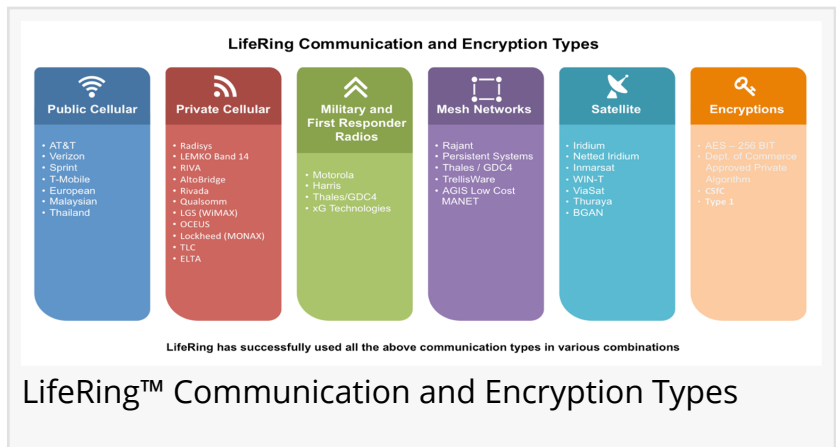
LifeRing Communication and Encryption Types

Public Cellular
- AT&T
- Verizon
- Sprint
- T-Mobile
- European
- Malaysian
- Thailand

Private Cellular
- Radisys
- LEMKO Band 14
- RIVA
- AltoBridge
- Rivada
- Qualsomm
- LGS (WiMAX)
- OCEUS
- Lockheed (MONAX)
- TLC
- ELTA

Military and First Responder Radios
- Motorola
- Harris
- Thales/GDC4
- xG Technologies

Mesh Networks
- Rajant
- Persistent Systems
- Thales / GDC4
- TrellisWare
- AGIS Low Cost MANET

Satellite
- Iridium
- Netted Iridium
- Inmarsat
- WIN-T
- ViaSat
- Thuraya
- BGAN

Encryptions
- AES – 256 BIT
- Dept. of Commerce Approved Private Algorithm
- CSfC
- Type 1

LifeRing has successfully used all the above communication types in various combinations

LifeRing™ Communication and Encryption Types